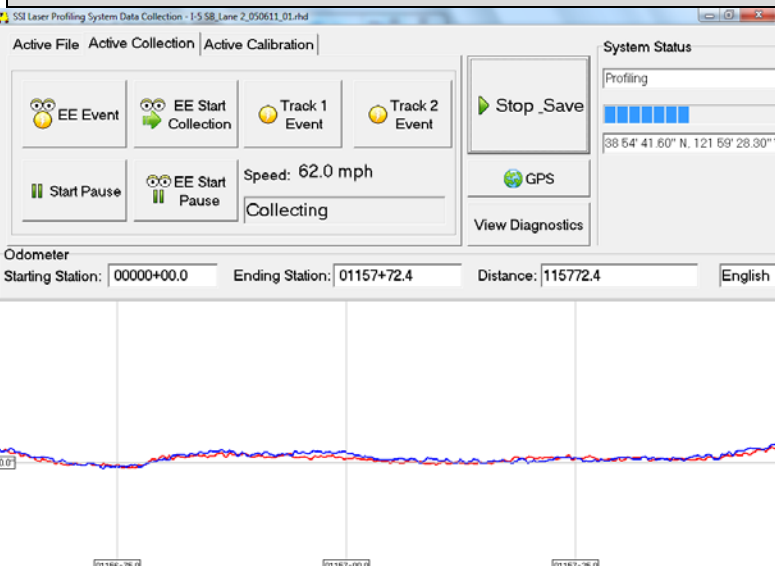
SSI Laser Profiling System Data Collection - I-5 SB_Lane 2_050611_01.rhd

Active File | Active Collection | Active Calibration

EE Event
EE Start Collection
Track 1 Event
Track 2 Event
Stop Save
Start Pause
EE Start Pause
Speed: 62.0 mph
Collecting
GPS
View Diagnostics

System Status
Profiling
38 54' 41.60" N, 121 59' 28.30" W

Odometer
Starting Station: 00000+00.0
Ending Station: 01157+72.4
Distance: 115772.4
English

0.0"

01156+75.0
01157+00.0
01157+25.0